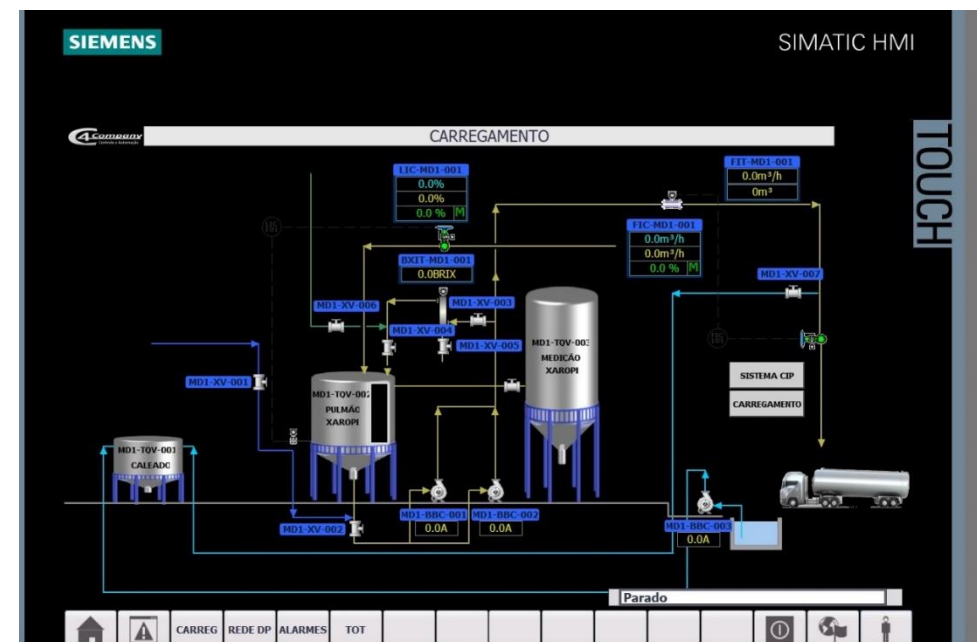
SIEMENS

SIMATIC HMI

TOUCH

4company

CARREGAMENTO

LIC-MD1-001
0.0%
0.0%
0.0 % M

FIT-MD1-001
0.0m³/h
0m³

FIC-MD1-001
0.0m³/h
0.0m³/h
0.0 % M

BXIT-MD1-001
0.0BRIX

MD1-XV-007

MD1-XV-006

MD1-XV-003

MD1-XV-004

MD1-XV-005

MD1-TQV-003
MEDICÃO
XAROPI

MD1-XV-001

MD1-TQV-002
PULMÃO
XAROPI

SISTEMA CIP

CARREGAMENTO

MD1-TQV-001
CALEADO

MD1-XV-002

MD1-BBC-001
0.0A

MD1-BBC-002
0.0A

MD1-BBC-003
0.0A

Parado

CARREG REDE DP ALARMES TOT